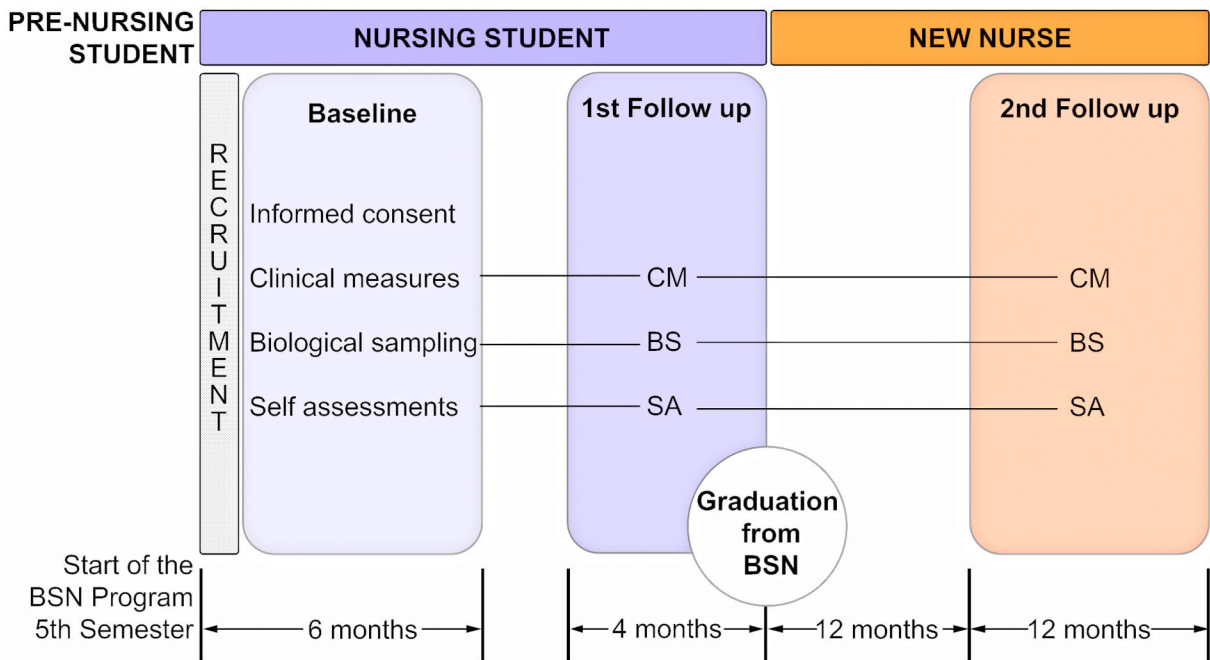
PRE-NURSING STUDENT

NURSING STUDENT

NEW NURSE

RECRUITMENT

Baseline

Informed consent

Clinical measures

Biological sampling

Self assessments

1st Follow up

CM

BS

SA

Graduation from BSN

2nd Follow up

CM

BS

SA

Start of the BSN Program 5th Semester

6 months

4 months

12 months

12 months